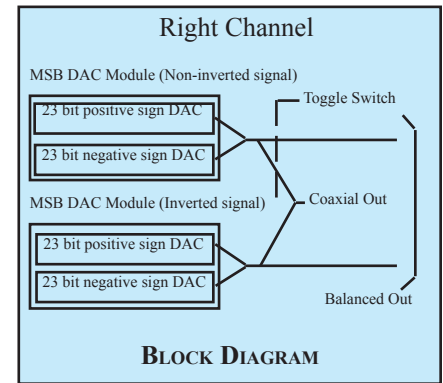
Right Channel

MSB DAC Module (Non-inverted signal)

23 bit positive sign DAC

23 bit negative sign DAC

Toggle Switch

MSB DAC Module (Inverted signal)

Coaxial Out

23 bit positive sign DAC

23 bit negative sign DAC

Balanced Out

BLOCK DIAGRAM